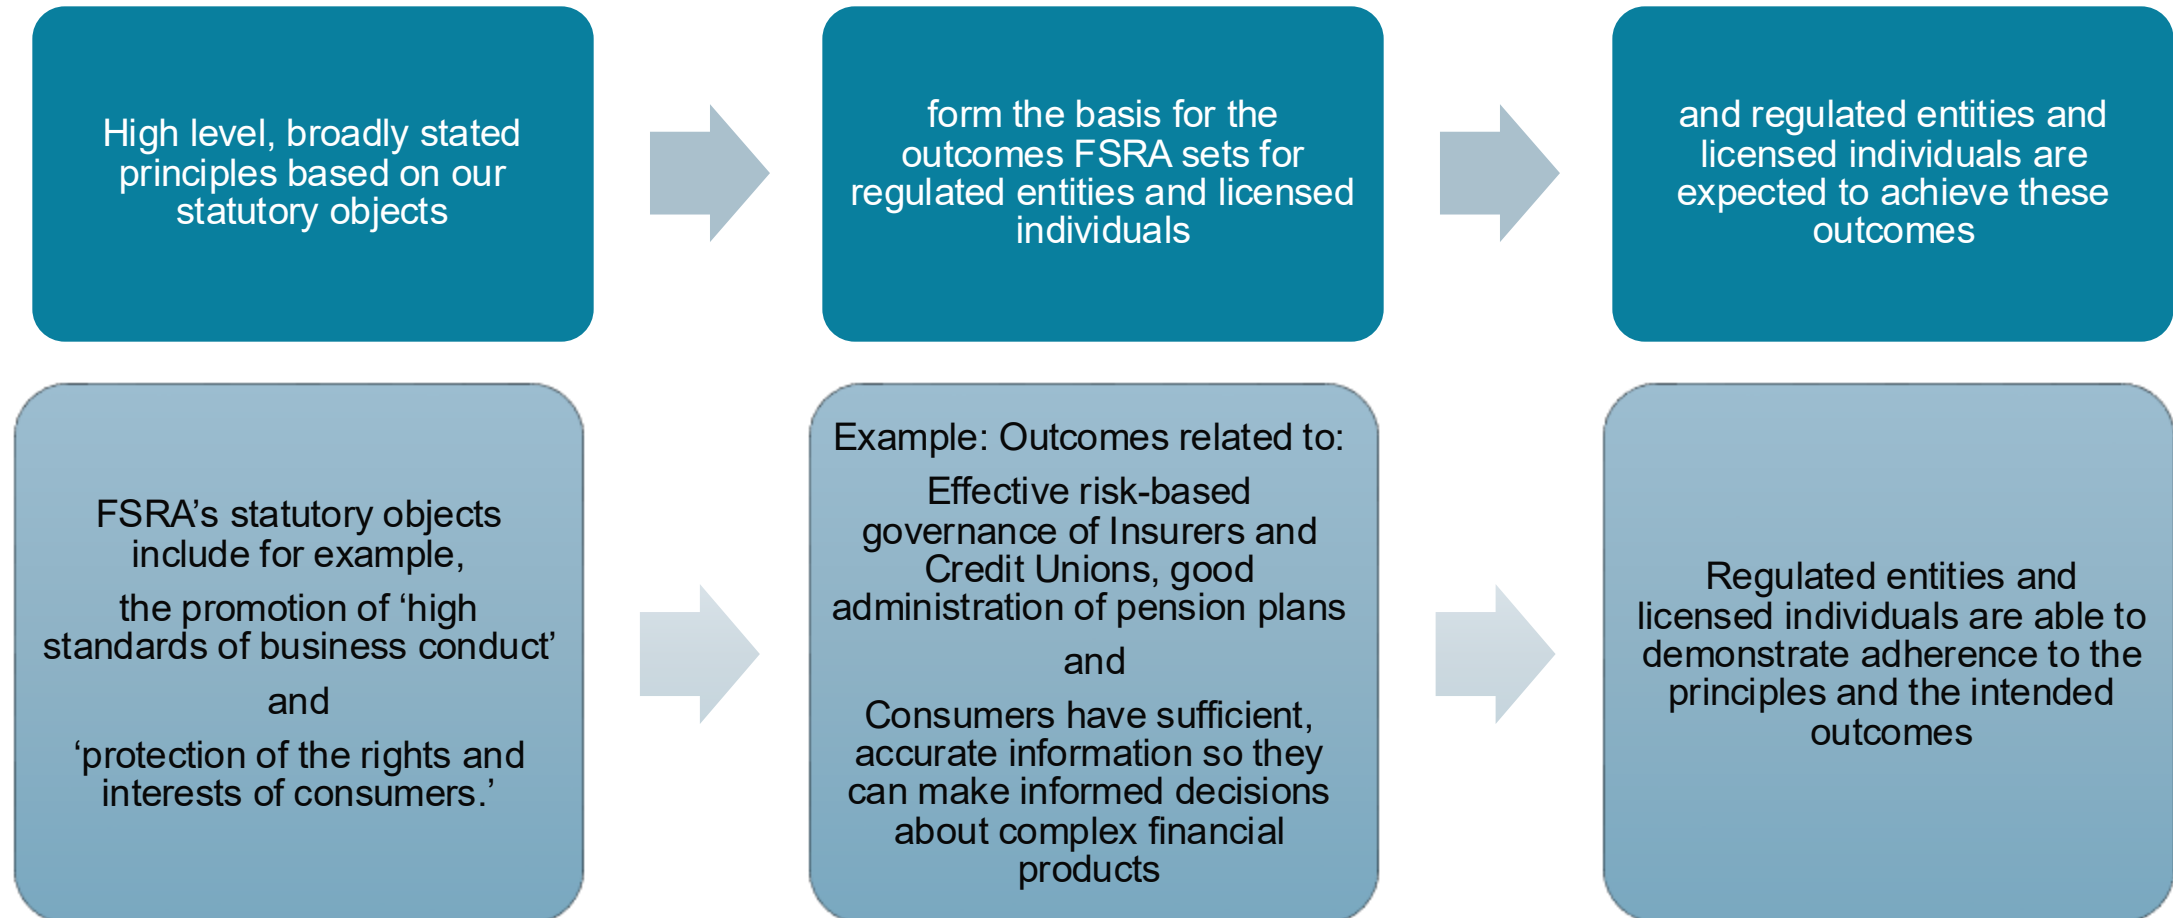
High level, broadly stated principles based on our statutory objects

form the basis for the outcomes FSRA sets for regulated entities and licensed individuals

and regulated entities and licensed individuals are expected to achieve these outcomes

FSRA's statutory objects include for example,

the promotion of 'high standards of business conduct'

and

'protection of the rights and interests of consumers.'

Example: Outcomes related to:

Effective risk-based governance of Insurers and Credit Unions, good administration of pension plans

and

Consumers have sufficient, accurate information so they can make informed decisions about complex financial products

Regulated entities and licensed individuals are able to demonstrate adherence to the principles and the intended outcomes